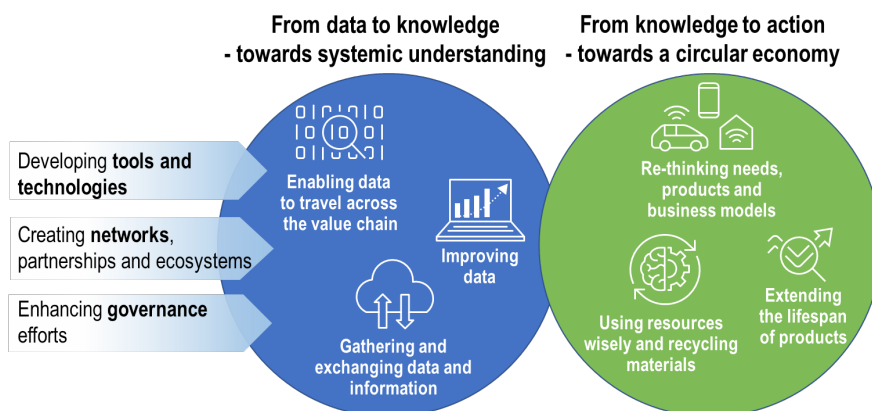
From data to knowledge
- towards systemic understanding

From knowledge to action
- towards a circular economy

Developing **tools and technologies**

Creating **networks**, partnerships and ecosystems

Enhancing **governance** efforts

Enabling data to travel across the value chain

Improving data

Gathering and exchanging data and information

Re-thinking needs, products and business models

Using resources wisely and recycling materials

Extending the lifespan of products